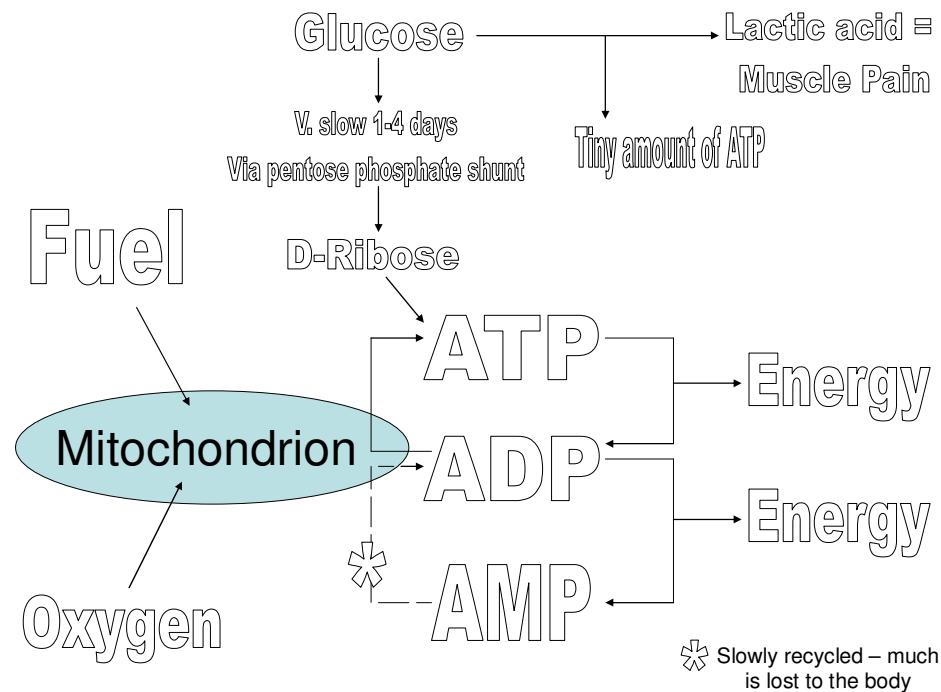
Glucose

Lactic acid = Muscle Pain

V. slow 1-4 days
Via pentose phosphate shunt

Tiny amount of ATP

Fuel

D-Ribose

ATP

Energy

Mitochondrion

ADP

Energy

*

AMP

Oxygen

* Slowly recycled – much is lost to the body